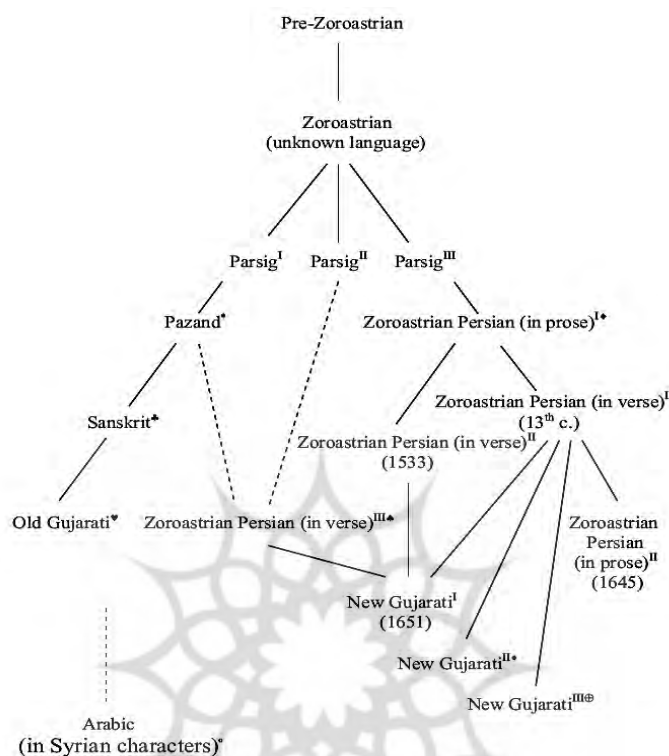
Pre-Zoroastrian

Zoroastrian
(unknown language)

Parsig$^{I}$

Parsig$^{II}$

Parsig$^{III}$

Pazand$^{\bullet}$

Zoroastrian Persian (in prose)$^{I\blacklozenge}$

Sanskrit$^{\clubsuit}$

Zoroastrian Persian (in verse)$^{I}$
(13$^{th}$ c.)

Zoroastrian Persian (in verse)$^{II}$
(1533)

Old Gujarati$^{\heartsuit}$

Zoroastrian Persian (in verse)$^{III\spadesuit}$

Zoroastrian
Persian
(in prose)$^{II}$
(1645)

New Gujarati$^{I}$
(1651)

New Gujarati$^{II\bullet}$

New Gujarati$^{III\oplus}$

Arabic
(in Syrian characters)$^{\circ}$